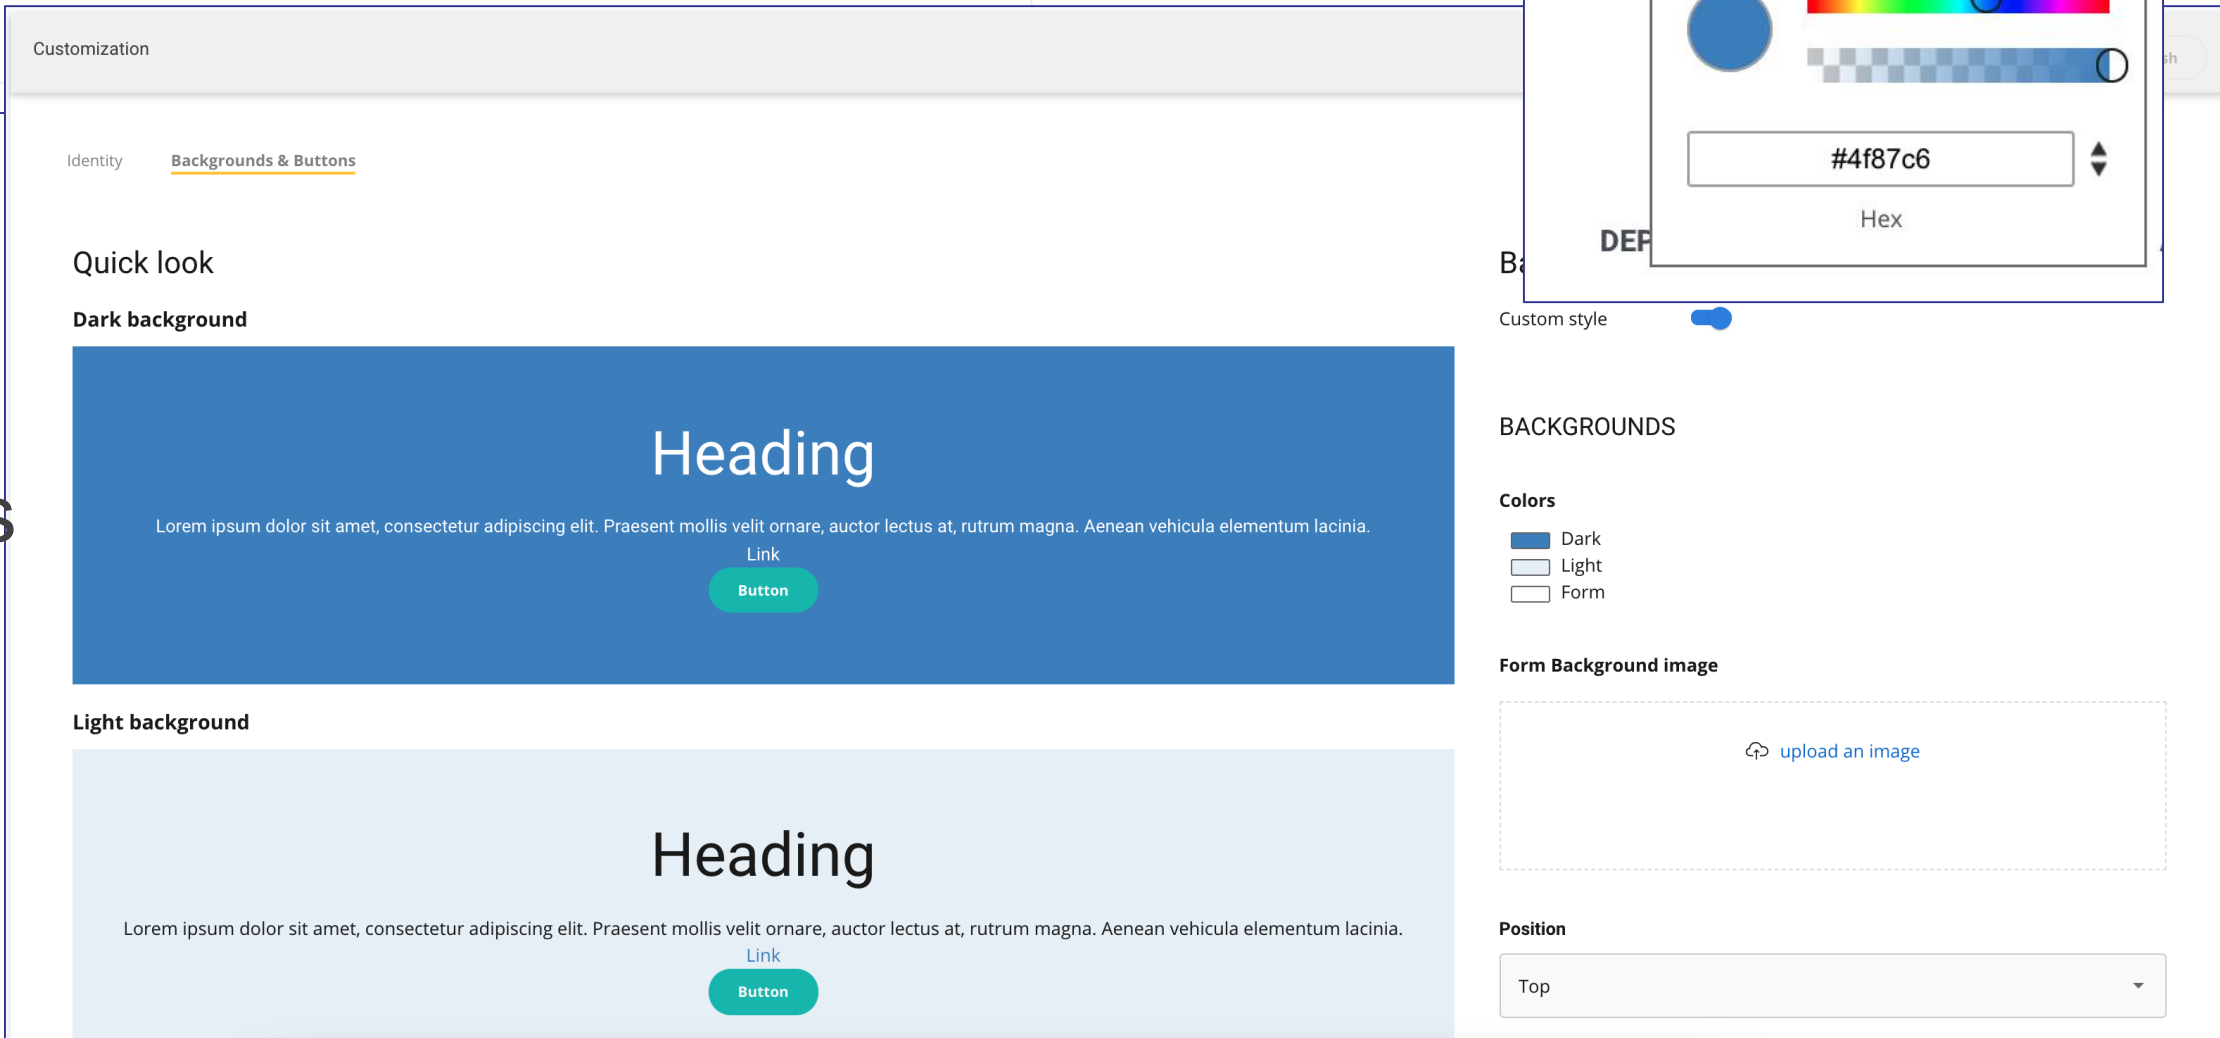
Customization

Identity Backgrounds & Buttons

Quick look

Dark background

Heading

Lorem ipsum dolor sit amet, consectetur adipiscing elit. Praesent mollis velit ornare, auctor lectus at, rutrum magna. Aenean vehicula elementum lacinia.

Link

Button

Light background

Heading

Lorem ipsum dolor sit amet, consectetur adipiscing elit. Praesent mollis velit ornare, auctor lectus at, rutrum magna. Aenean vehicula elementum lacinia.

Link

Button

#4f87c6

Hex

DEF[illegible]

Ba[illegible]

Custom style

BACKGROUNDS

Colors

Dark
Light
Form

Form Background image

upload an image

Position

Top